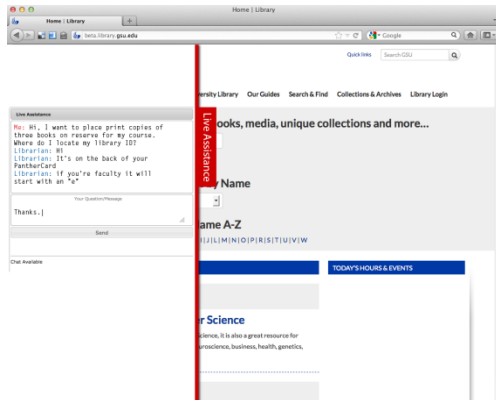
Home | Library

Home | Library

beta.library.gsu.edu

Google

Quick links

Search GSU

Live Assistance

Me: Hi. I want to place print copies of three books on reserve for my course. Where do I locate my library ID?
Librarian: Hi!
Librarian: It's on the back of your PantherCard
Librarian: if you're faculty it will start with an "e"

Your Question/Message

Thanks.

Send

Chat Available

Live Assistance

ersity Library Our Guides Search & Find Collections & Archives Library Login

ooks, media, unique collections and more...

y Name

ame A-Z

| J | L | M | N | O | P | R | S | T | U | V | W

TODAY'S HOURS & EVENTS

r Science

science, it is also a great resource for

uroscience, business, health, genetics,